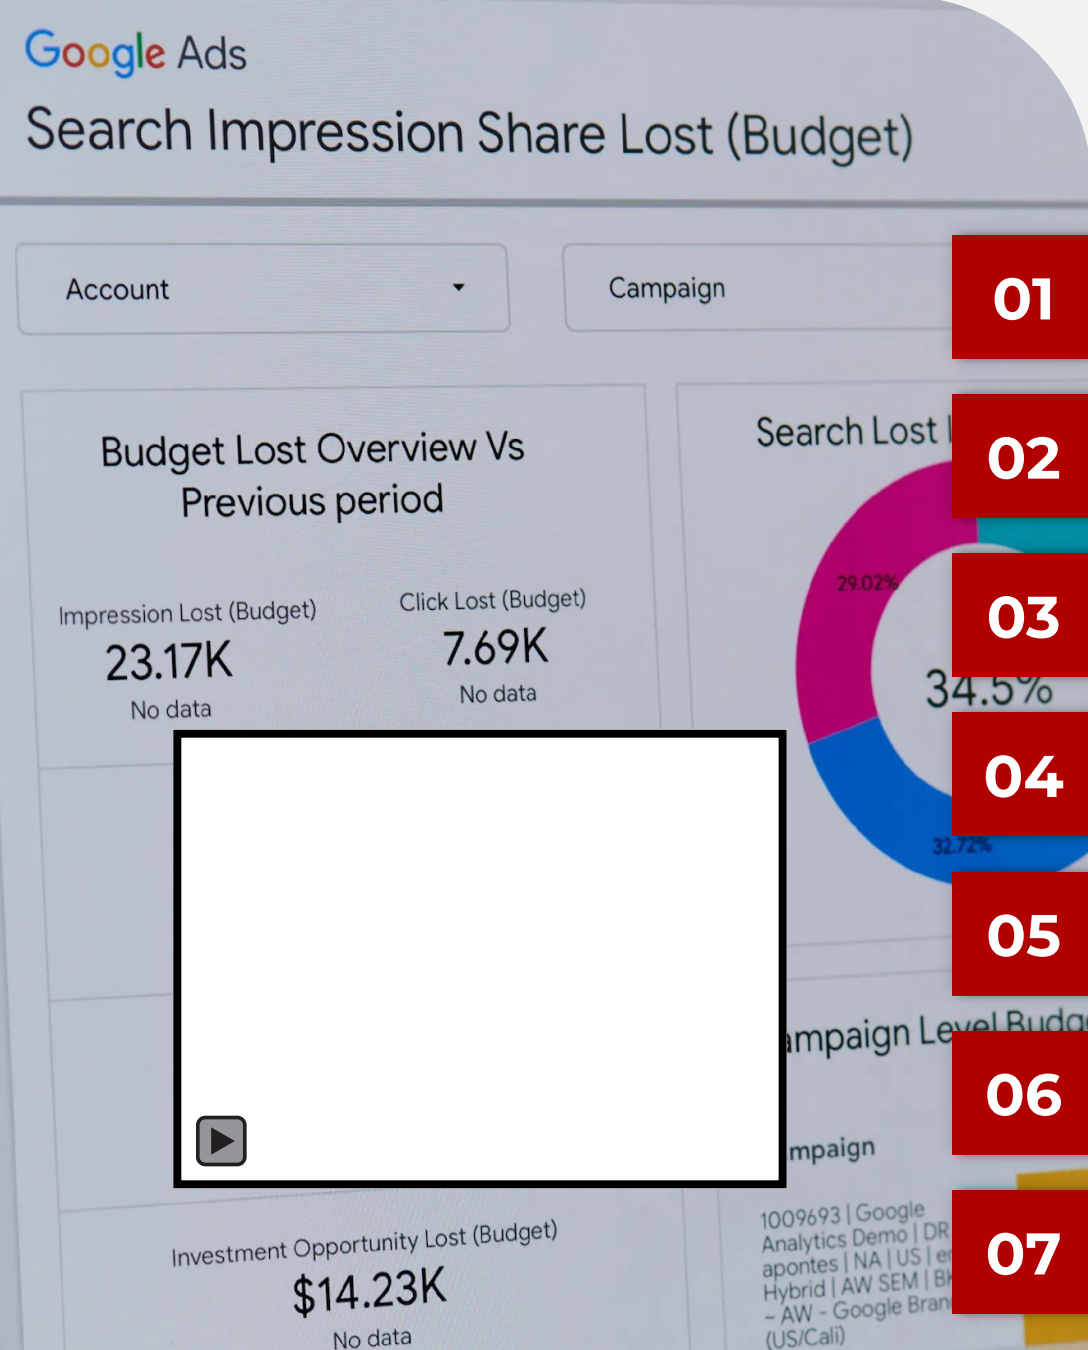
Google Ads
Search Impression Share Lost (Budget)

Account

Campaign

01

Budget Lost Overview Vs Previous period

Impression Lost (Budget)
23.17K
No data

Click Lost (Budget)
7.69K
No data

Search Lost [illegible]

02

29.02%

03

34.5%

04

32.72%

05

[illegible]mpaign Level Budg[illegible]

06

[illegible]mpaign

1009693 | Google Analytics Demo | DR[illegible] apontes | NA | US | e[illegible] Hybrid | AW SEM | B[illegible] - AW - Google Bran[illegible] (US/Cali)

07

Investment Opportunity Lost (Budget)
$14.23K
No data